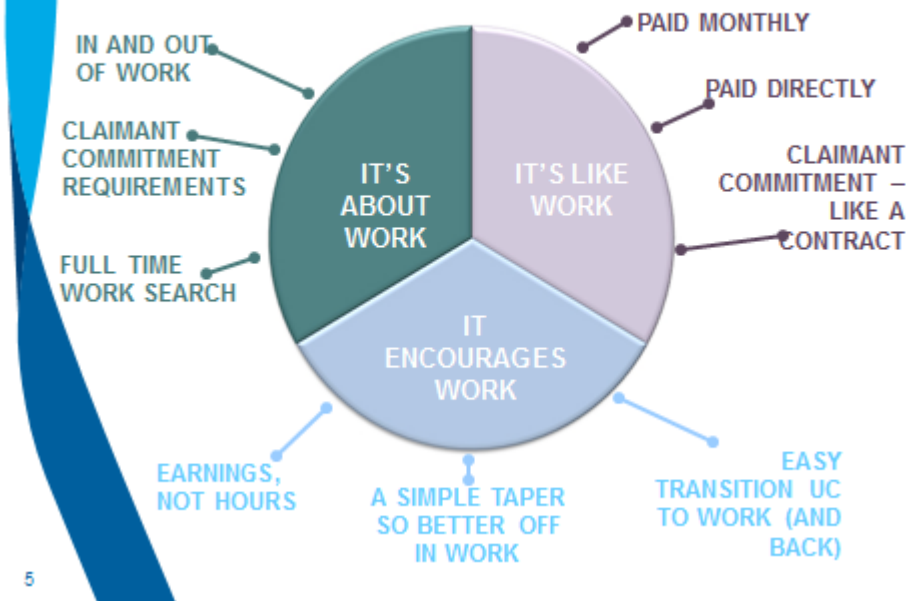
IN AND OUT OF WORK

CLAIMANT COMMITMENT REQUIREMENTS

FULL TIME WORK SEARCH

IT'S ABOUT WORK

IT'S LIKE WORK

IT ENCOURAGES WORK

PAID MONTHLY

PAID DIRECTLY

CLAIMANT COMMITMENT – LIKE A CONTRACT

EARNINGS, NOT HOURS

A SIMPLE TAPER SO BETTER OFF IN WORK

EASY TRANSITION UC TO WORK (AND BACK)

5